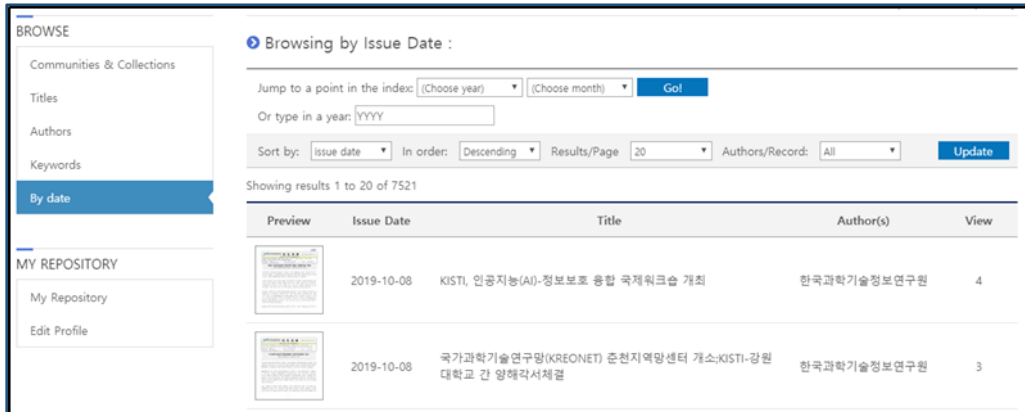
BROWSE

Communities & Collections

Titles

Authors

Keywords

By date

MY REPOSITORY

My Repository

Edit Profile

Browsing by Issue Date :

Jump to a point in the index: (Choose year) (Choose month) Go!

Or type in a year: YYYY

Sort by: issue date In order: Descending Results/Page 20 Authors/Record: All Update

Showing results 1 to 20 of 7521

| Preview | Issue Date | Title | Author(s) | View |
|---|---|---|---|---|
| | 2019-10-08 | KISTI, 인공지능(AI)-정보보호 융합 국제워크숍 개최 | 한국과학기술정보연구원 | 4 |
| | 2019-10-08 | 국가과학기술연구망(KREONET) 춘천지역망센터 개소;KISTI-강원대학교 간 양해각서체결 | 한국과학기술정보연구원 | 3 |